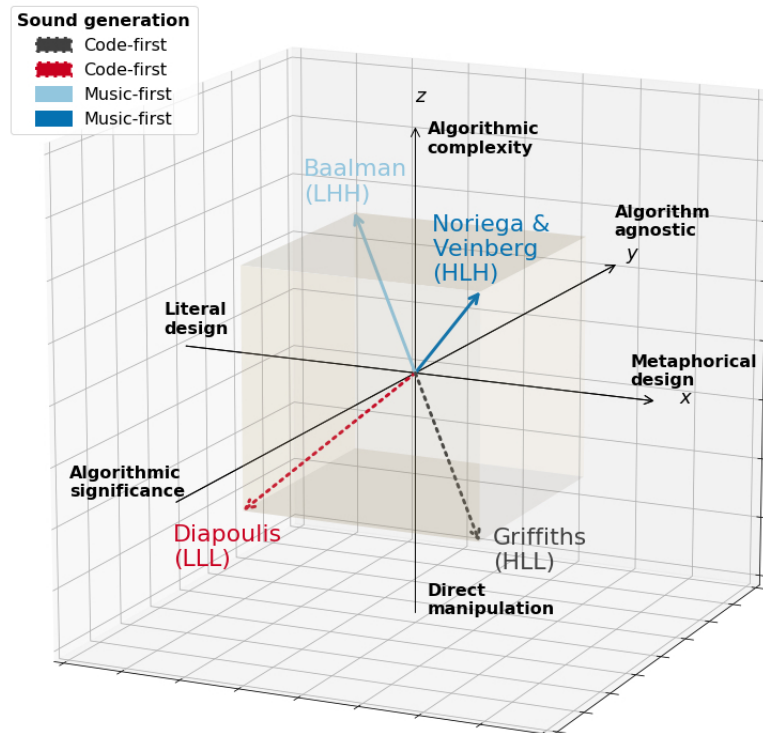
Sound generation
Code-first
Code-first
Music-first
Music-first

z
Algorithmic complexity
Baalman (LHH)
Noriega & Veinberg (HLH)
Algorithm agnostic
y
Literal design
Metaphorical design
x
Algorithmic significance
Diapoulis (LLL)
Griffiths (HLL)
Direct manipulation